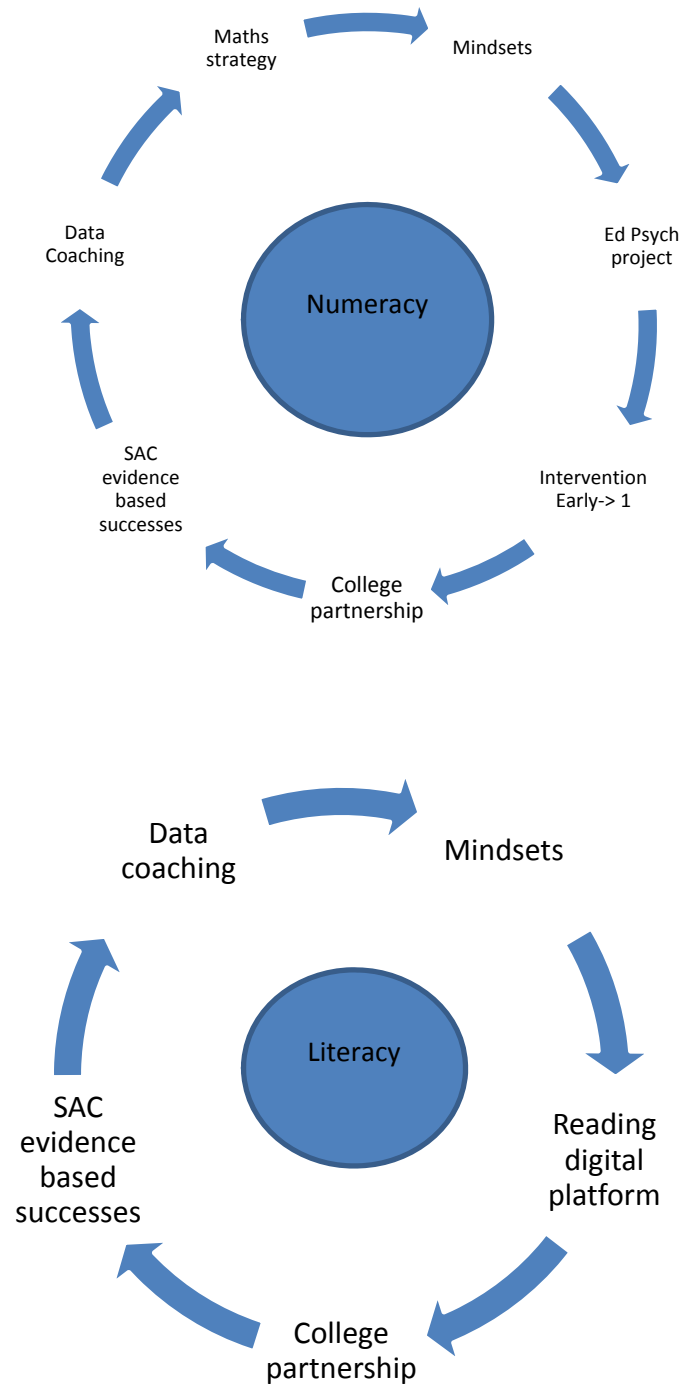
Numeracy

Maths strategy

Mindsets

Ed Psych project

Intervention Early-> 1

College partnership

SAC evidence based successes

Data Coaching

Literacy

Data coaching

Mindsets

Reading digital platform

College partnership

SAC evidence based successes